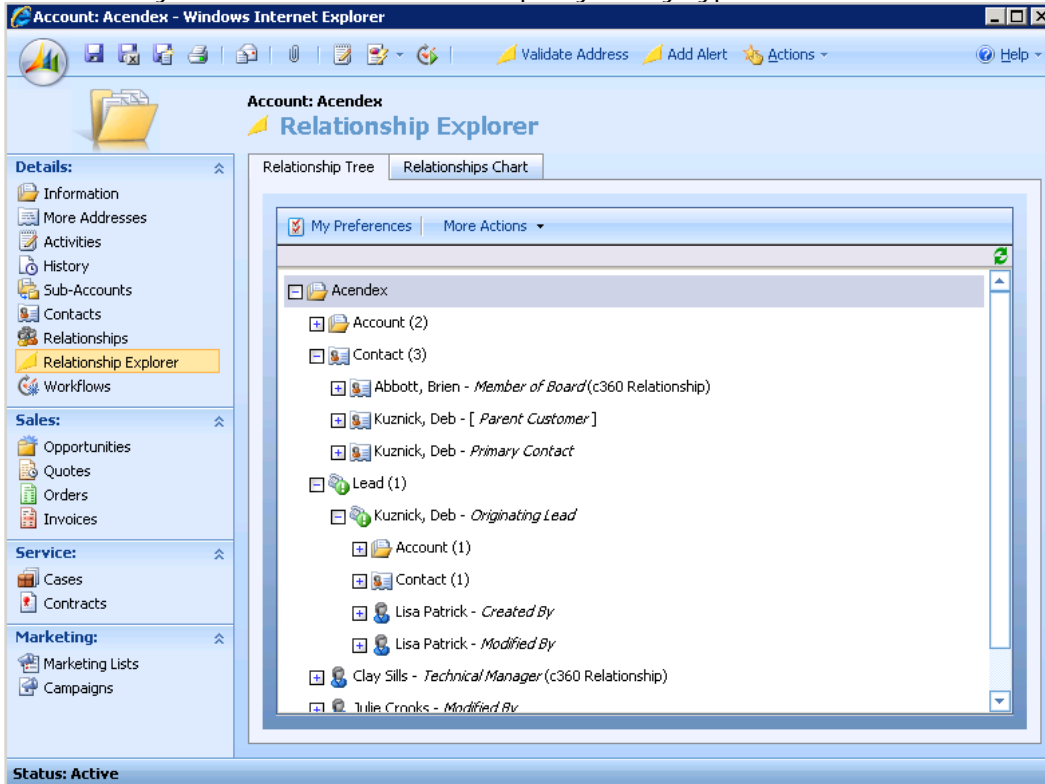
Account: Acendex - Windows Internet Explorer

Validate Address Add Alert Actions Help

Account: Acendex
Relationship Explorer

Details:
Information
More Addresses
Activities
History
Sub-Accounts
Contacts
Relationships
Relationship Explorer
Workflows

Sales:
Opportunities
Quotes
Orders
Invoices

Service:
Cases
Contracts

Marketing:
Marketing Lists
Campaigns

Relationship Tree | Relationships Chart

My Preferences | More Actions

Acendex
Account (2)
Contact (3)
Abbott, Brien - *Member of Board* (c360 Relationship)
Kuznick, Deb - [ *Parent Customer* ]
Kuznick, Deb - *Primary Contact*
Lead (1)
Kuznick, Deb - *Originating Lead*
Account (1)
Contact (1)
Lisa Patrick - *Created By*
Lisa Patrick - *Modified By*
Clay Sills - *Technical Manager* (c360 Relationship)
Julie Crooks - *Modified By*

Status: Active